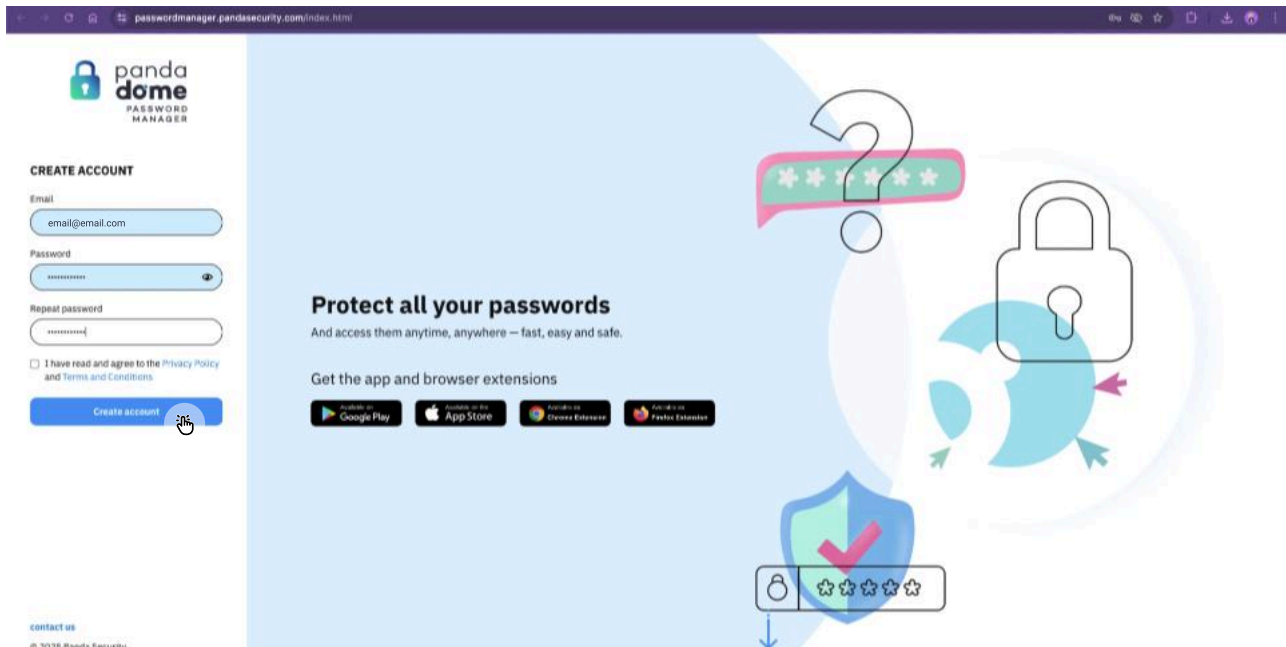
passwordmanager.pandasecurity.com/index.html

panda dome PASSWORD MANAGER

CREATE ACCOUNT

Email

email@email.com

Password

••••••••••••

Repeat password

••••••••••••

I have read and agree to the Privacy Policy and Terms and Conditions

Create account

contact us

© 2025 Panda Security

Protect all your passwords

And access them anytime, anywhere — fast, easy and safe.

Get the app and browser extensions

Available on Google Play

Available on the App Store

Available as Chrome Extension

Available as Firefox Extension